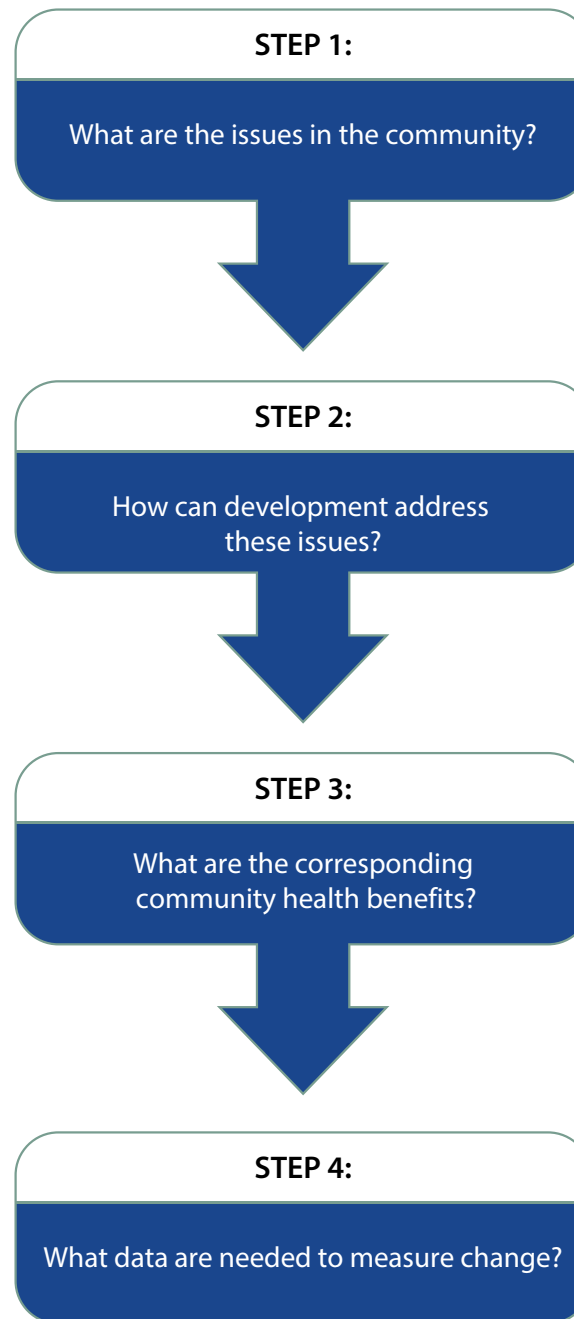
STEP 1:

What are the issues in the community?

STEP 2:

How can development address these issues?

STEP 3:

What are the corresponding community health benefits?

STEP 4:

What data are needed to measure change?